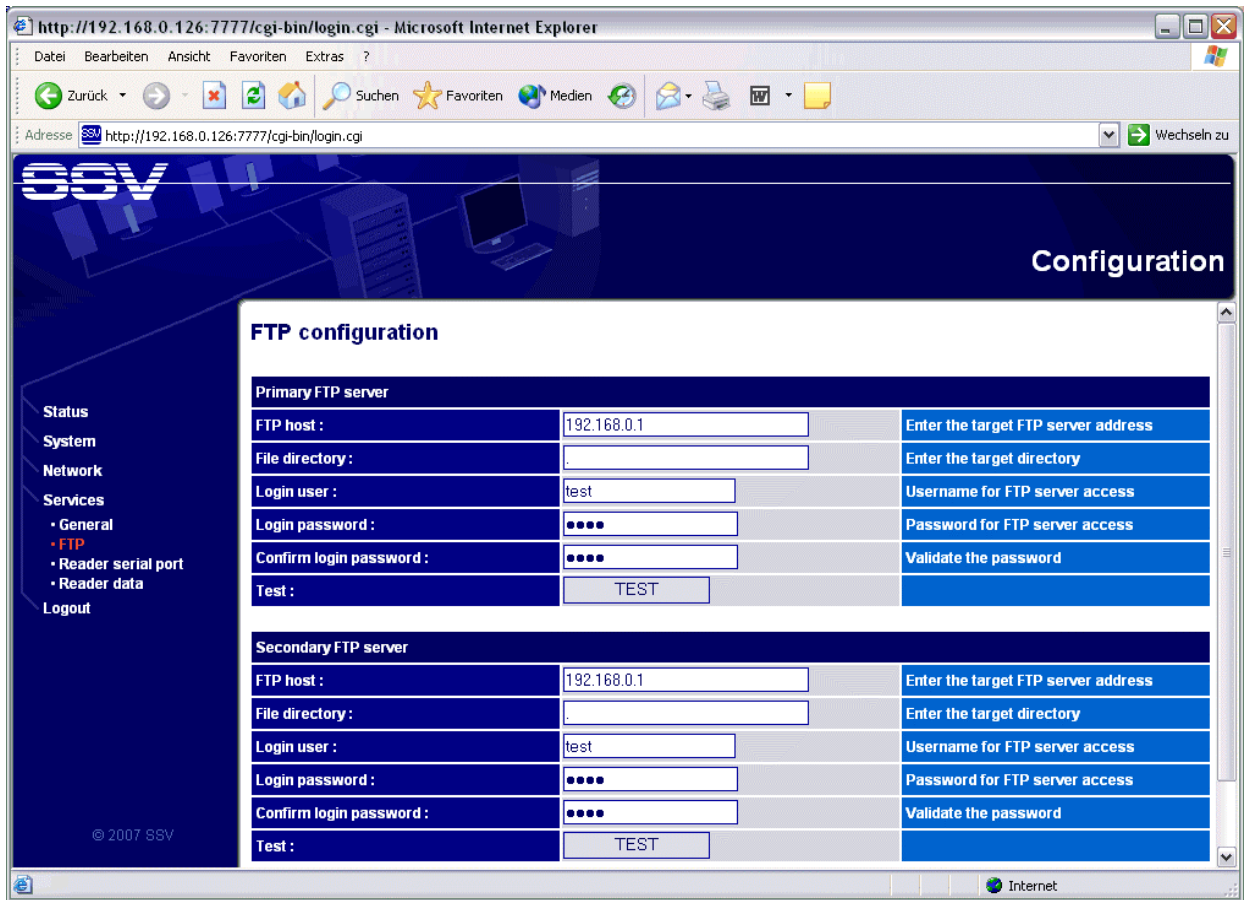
http://192.168.0.126:7777/cgi-bin/login.cgi - Microsoft Internet Explorer

Datei Bearbeiten Ansicht Favoriten Extras ?

Zurück Suchen Favoriten Medien

Adresse http://192.168.0.126:7777/cgi-bin/login.cgi Wechseln zu

SSV

Configuration

FTP configuration

Status
System
Network
Services
• General
• FTP
• Reader serial port
• Reader data
Logout

| Primary FTP server | | |
|---|---|---|
| FTP host : | 192.168.0.1 | Enter the target FTP server address |
| File directory : | . | Enter the target directory |
| Login user : | test | Username for FTP server access |
| Login password : | •••• | Password for FTP server access |
| Confirm login password : | •••• | Validate the password |
| Test : | TEST | |

| Secondary FTP server | | |
|---|---|---|
| FTP host : | 192.168.0.1 | Enter the target FTP server address |
| File directory : | . | Enter the target directory |
| Login user : | test | Username for FTP server access |
| Login password : | •••• | Password for FTP server access |
| Confirm login password : | •••• | Validate the password |
| Test : | TEST | |

© 2007 SSV

Internet